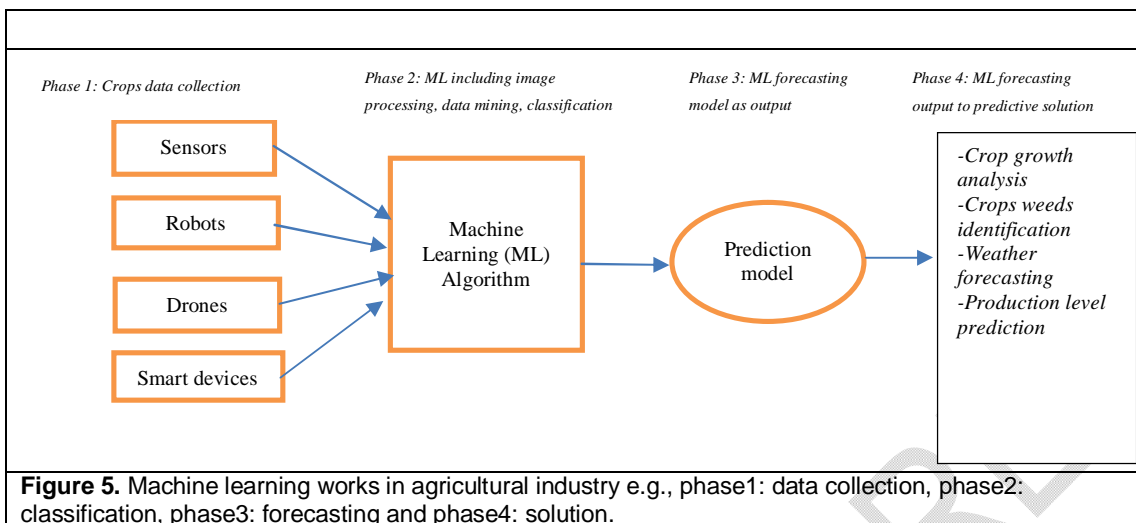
Phase 1: Crops data collection

Phase 2: ML including image processing, data mining, classification

Phase 3: ML forecasting model as output

Phase 4: ML forecasting output to predictive solution

Sensors

Robots

Drones

Smart devices

Machine Learning (ML) Algorithm

Prediction model

-Crop growth analysis
-Crops weeds identification
-Weather forecasting
-Production level prediction

**Figure 5.** Machine learning works in agricultural industry e.g., phase1: data collection, phase2: classification, phase3: forecasting and phase4: solution.